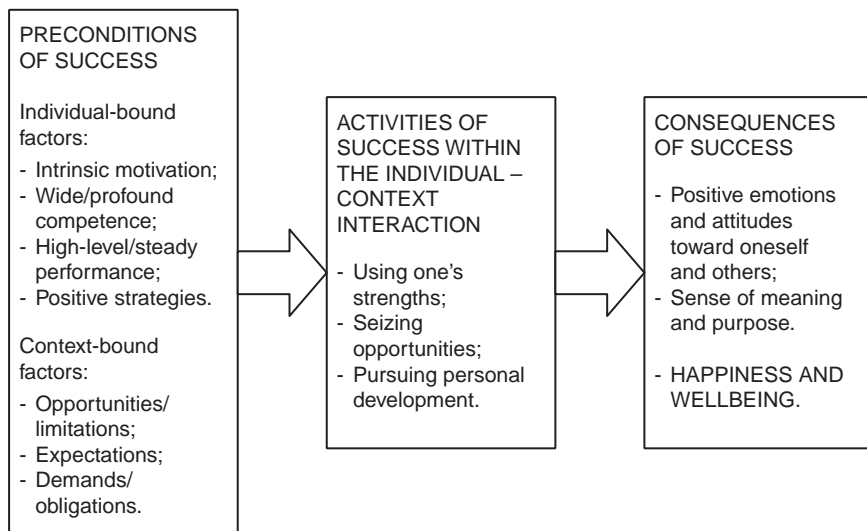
PRECONDITIONS OF SUCCESS

Individual-bound factors:
- Intrinsic motivation;
- Wide/profound competence;
- High-level/steady performance;
- Positive strategies.

Context-bound factors:
- Opportunities/ limitations;
- Expectations;
- Demands/ obligations.

ACTIVITIES OF SUCCESS WITHIN THE INDIVIDUAL – CONTEXT INTERACTION

- Using one's strengths;
- Seizing opportunities;
- Pursuing personal development.

CONSEQUENCES OF SUCCESS

- Positive emotions and attitudes toward oneself and others;
- Sense of meaning and purpose.

- HAPPINESS AND WELLBEING.